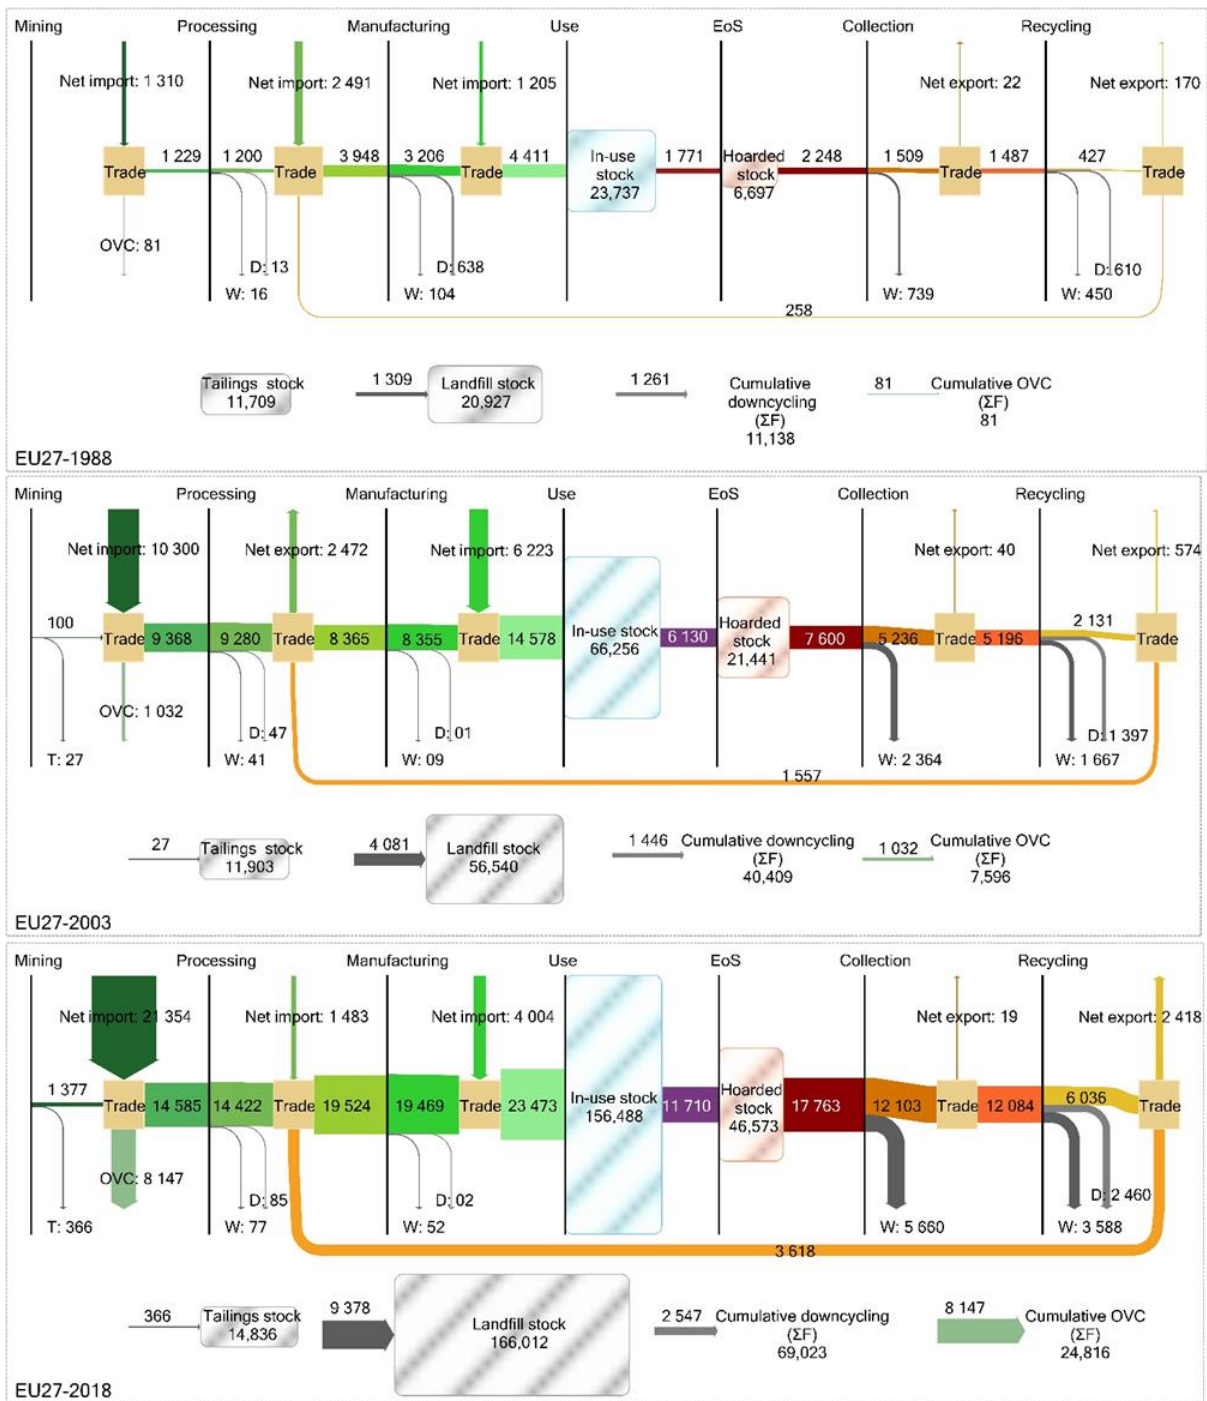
Mining Processing Manufacturing Use EoS Collection Recycling

Net import: 1 310
Net import: 2 491
Net import: 1 205
Net export: 22
Net export: 170

Trade 1 229 1 200 Trade 3 948 3 206 Trade 4 411 In-use stock 23,737 1 771 Hoarded stock 6,697 2 248 1 509 Trade 1 487 427 Trade

OVC: 81
D: 13
W: 16
D: 638
W: 104
W: 739
D: 610
W: 450
258

Tailings stock 11,709
1 309
Landfill stock 20,927
1 261
Cumulative downcycling (ΣF) 11,138
81
Cumulative OVC (ΣF) 81

EU27-1988

Mining Processing Manufacturing Use EoS Collection Recycling

Net import: 10 300
Net export: 2 472
Net import: 6 223
Net export: 40
Net export: 574

100 Trade 9 368 9 280 Trade 8 365 8 355 Trade 14 578 In-use stock 66,256 6 130 Hoarded stock 21,441 7 600 5 236 Trade 5 196 2 131 Trade

OVC: 1 032
T: 27
D: 47
W: 41
D: 01
W: 09
W: 2 364
D: 1 397
W: 1 667
1 557

27
Tailings stock 11,903
4 081
Landfill stock 56,540
1 446
Cumulative downcycling (ΣF) 40,409
1 032
Cumulative OVC (ΣF) 7,596

EU27-2003

Mining Processing Manufacturing Use EoS Collection Recycling

Net import: 21 354
Net import: 1 483
Net import: 4 004
Net export: 19
Net export: 2 418

1 377 Trade 14 585 14 422 Trade 19 524 19 469 Trade 23 473 In-use stock 156,488 11 710 Hoarded stock 46,573 17 763 12 103 Trade 12 084 6 036 Trade

OVC: 8 147
T: 366
D: 85
W: 77
D: 02
W: 52
W: 5 660
D: 2 460
W: 3 588
3 618

366
Tailings stock 14,836
9 378
Landfill stock 166,012
2 547
Cumulative downcycling (ΣF) 69,023
8 147
Cumulative OVC (ΣF) 24,816

EU27-2018